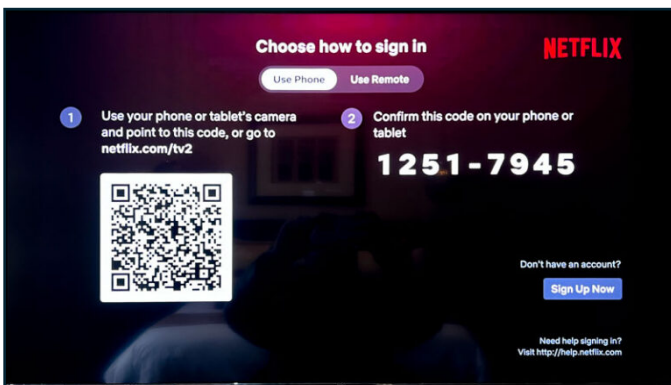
Choose how to sign in

NETFLIX

Use Phone | Use Remote

1 Use your phone or tablet's camera and point to this code, or go to netflix.com/tv2

2 Confirm this code on your phone or tablet

1251-7945

Don't have an account?

Sign Up Now

Need help signing in?
Visit http://help.netflix.com